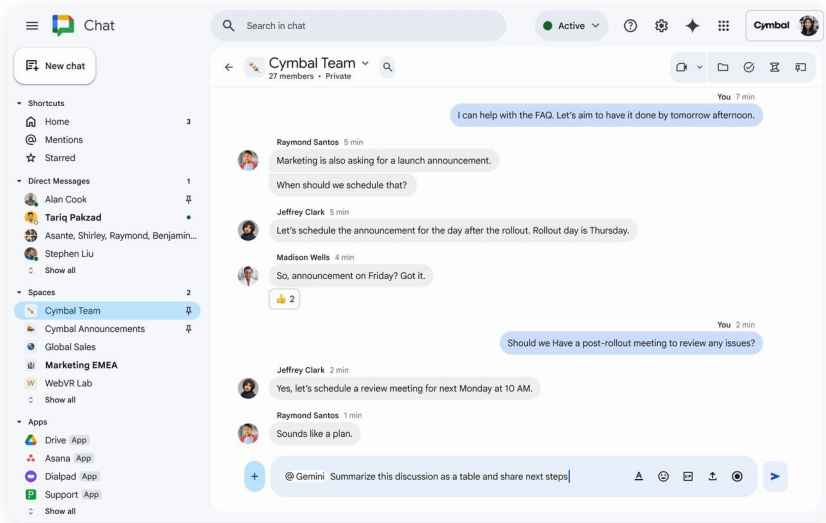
Chat

Search in chat

Active

Cymbal

New chat

Shortcuts
Home 3
Mentions
Starred

Direct Messages 1
Alan Cook
Tariq Pakzad
Asante, Shirley, Raymond, Benjamin...
Stephen Liu
Show all

Spaces 2
Cymbal Team
Cymbal Announcements
Global Sales
Marketing EMEA
WebVR Lab
Show all

Apps
Drive App
Asana App
Dialpad App
Support App
Show all

Cymbal Team
27 members • Private

You 7 min
I can help with the FAQ. Let's aim to have it done by tomorrow afternoon.

Raymond Santos 5 min
Marketing is also asking for a launch announcement.
When should we schedule that?

Jeffrey Clark 5 min
Let's schedule the announcement for the day after the rollout. Rollout day is Thursday.

Madison Wells 4 min
So, announcement on Friday? Got it.
👍 2

You 2 min
Should we Have a post-rollout meeting to review any issues?

Jeffrey Clark 2 min
Yes, let's schedule a review meeting for next Monday at 10 AM.

Raymond Santos 1 min
Sounds like a plan.

@ Gemini Summarize this discussion as a table and share next steps